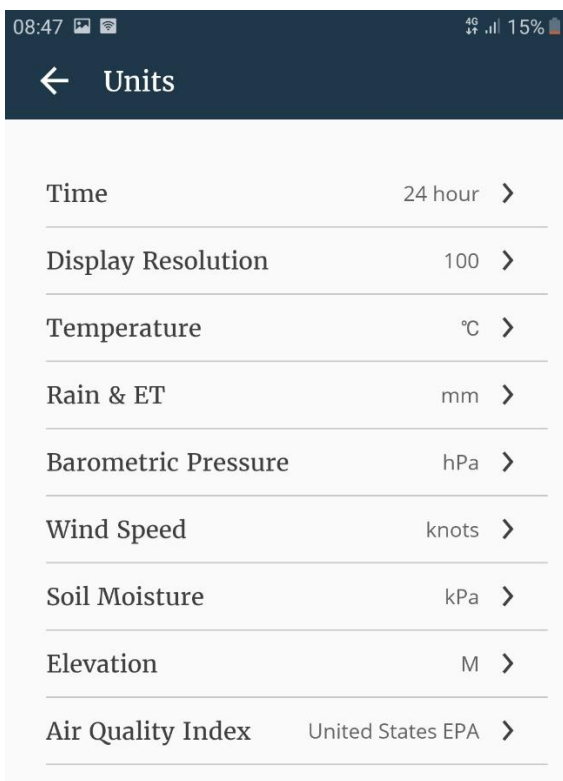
08:47 4G 15%

← Units

Time 24 hour >

Display Resolution 100 >

Temperature ℃ >

Rain & ET mm >

Barometric Pressure hPa >

Wind Speed knots >

Soil Moisture kPa >

Elevation M >

Air Quality Index United States EPA >